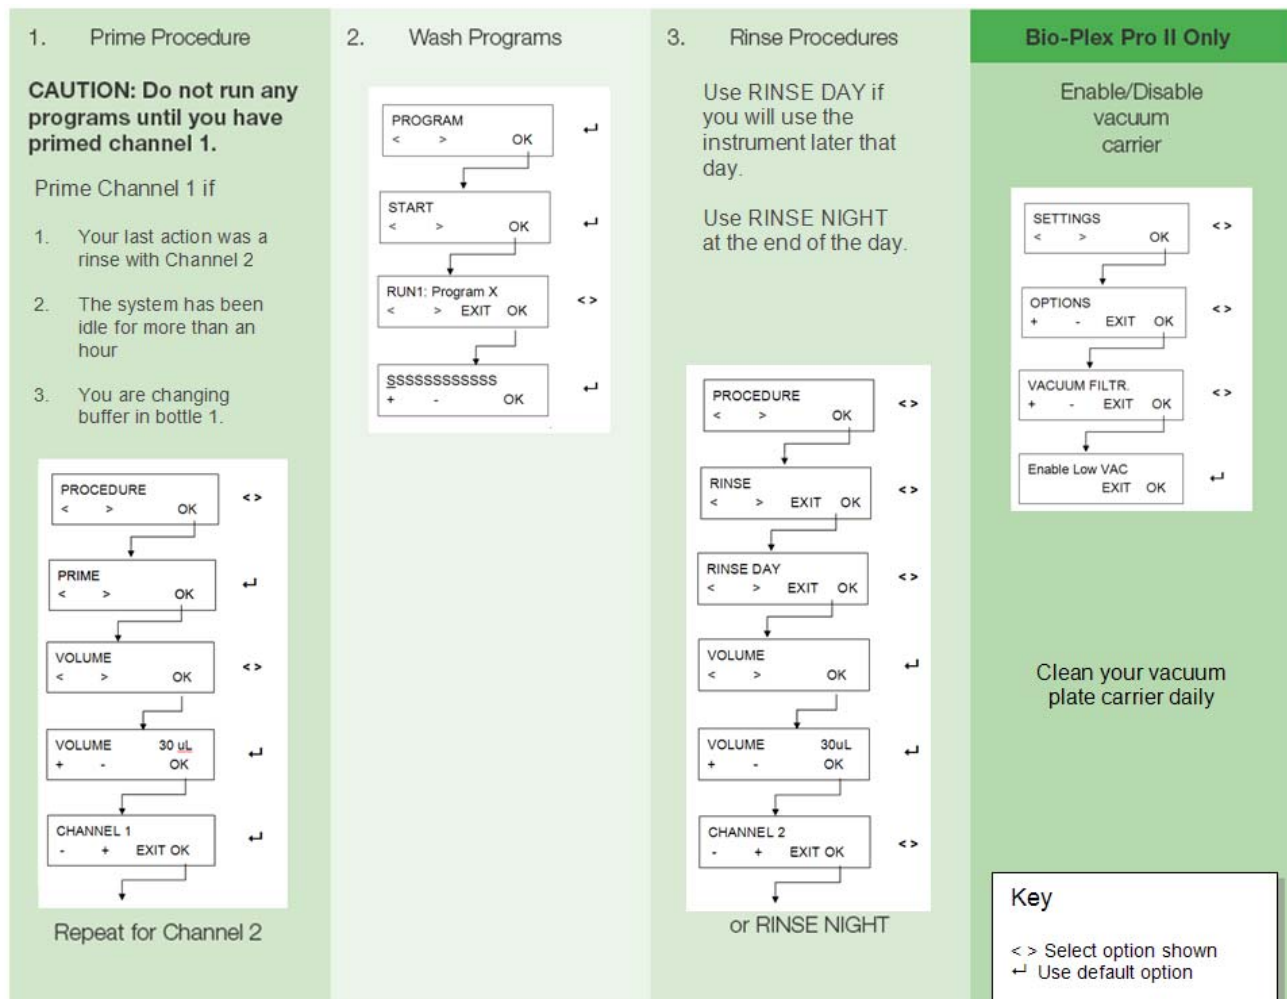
1. Prime Procedure

CAUTION: Do not run any programs until you have primed channel 1.

Prime Channel 1 if

1. Your last action was a rinse with Channel 2

2. The system has been idle for more than an hour

3. You are changing buffer in bottle 1.

PROCEDURE
< > OK
< >

PRIME
< > OK
↵

VOLUME
< > OK
< >

VOLUME 30 uL
+ - OK
↵

CHANNEL 1
- + EXIT OK
↵

Repeat for Channel 2

2. Wash Programs

PROGRAM
< > OK
↵

START
< > OK
↵

RUN1: Program X
< > EXIT OK
< >

SSSSSSSSSSSS
+ - OK
↵

3. Rinse Procedures

Use RINSE DAY if you will use the instrument later that day.

Use RINSE NIGHT at the end of the day.

PROCEDURE
< > OK
< >

RINSE
< > EXIT OK
< >

RINSE DAY
< > EXIT OK
< >

VOLUME
< > OK
↵

VOLUME 30uL
+ - OK
↵

CHANNEL 2
- + EXIT OK
< >

or RINSE NIGHT

Bio-Plex Pro II Only

Enable/Disable vacuum carrier

SETTINGS
< > OK
< >

OPTIONS
+ - EXIT OK
< >

VACUUM FILTR.
+ - EXIT OK
< >

Enable Low VAC
EXIT OK
↵

Clean your vacuum plate carrier daily

Key

< > Select option shown
↵ Use default option